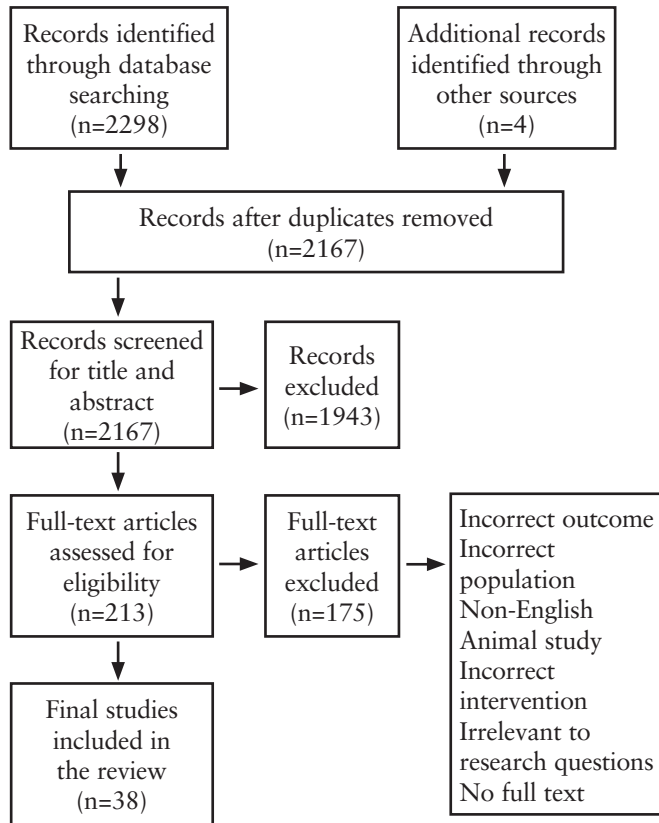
Records identified through database searching (n=2298)

Additional records identified through other sources (n=4)

Records after duplicates removed (n=2167)

Records screened for title and abstract (n=2167)

Records excluded (n=1943)

Full-text articles assessed for eligibility (n=213)

Full-text articles excluded (n=175)

Incorrect outcome
Incorrect population
Non-English
Animal study
Incorrect intervention
Irrelevant to research questions
No full text

Final studies included in the review (n=38)